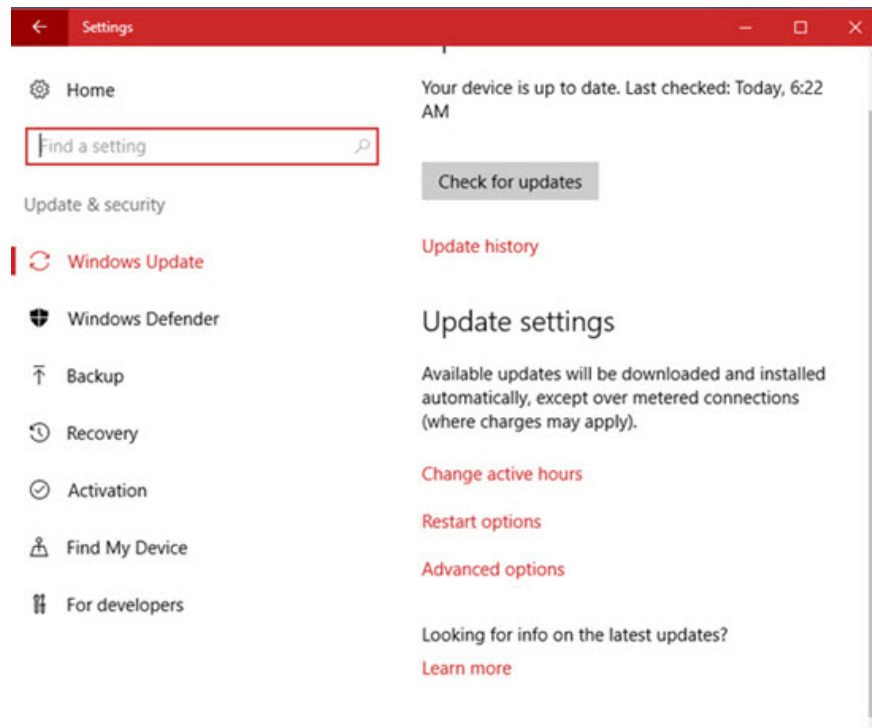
Settings

Home

Find a setting

Update & security

Windows Update

Windows Defender

Backup

Recovery

Activation

Find My Device

For developers

Your device is up to date. Last checked: Today, 6:22 AM

Check for updates

Update history

Update settings

Available updates will be downloaded and installed automatically, except over metered connections (where charges may apply).

Change active hours

Restart options

Advanced options

Looking for info on the latest updates?

Learn more